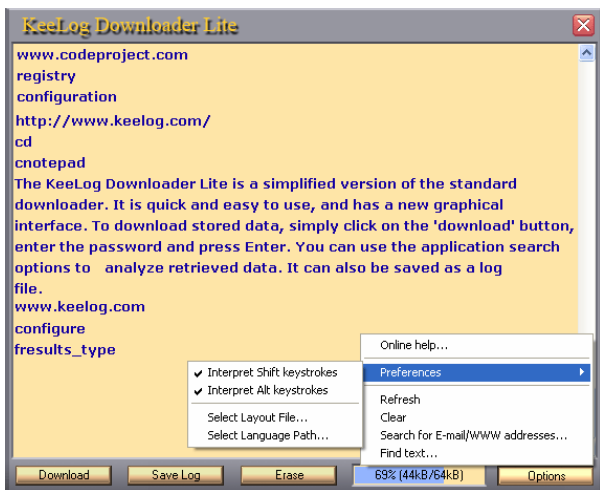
KeeLog Downloader Lite

www.codeproject.com
registry
configuration
http://www.keelog.com/
cd
cnotepad
The KeeLog Downloader Lite is a simplified version of the standard downloader. It is quick and easy to use, and has a new graphical interface. To download stored data, simply click on the 'download' button, enter the password and press Enter. You can use the application search options to analyze retrieved data. It can also be saved as a log file.
www.keelog.com
configure
fresults_type

Online help...
Preferences
Refresh
Clear
Search for E-mail/WWW addresses...
Find text...

✔ Interpret Shift keystrokes
✔ Interpret Alt keystrokes
Select Layout File...
Select Language Path...

Download | Save Log | Erase | 69% (44kB/64kB) | Options